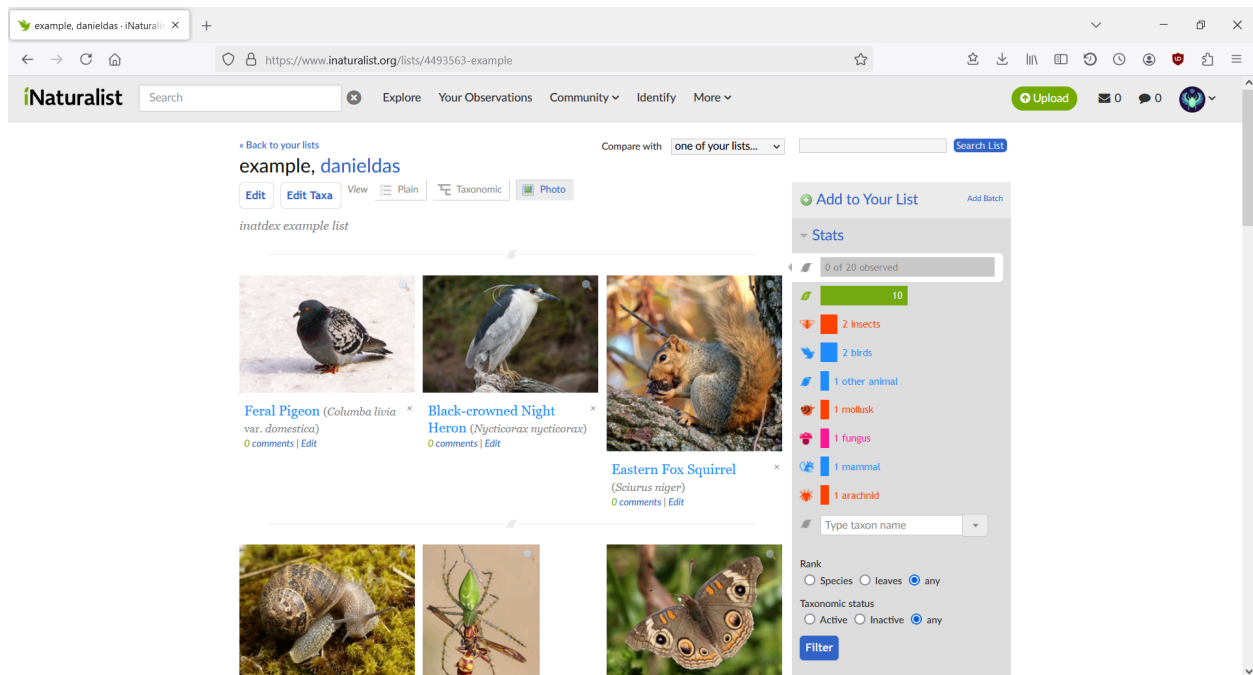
example, danieldas · iNaturali ×

https://www.inaturalist.org/lists/4493563-example

iNaturalist Search Explore Your Observations Community Identify More Upload 0 0

« Back to your lists

example, danieldas

Edit Edit Taxa View Plain Taxonomic Photo

inatdex example list

Compare with one of your lists... Search List

Add to Your List Add Batch

Stats

0 of 20 observed

10

2 insects

2 birds

1 other animal

1 mollusk

1 fungus

1 mammal

1 arachnid

Type taxon name

Rank

Species leaves any

Taxonomic status

Active Inactive any

Filter

Feral Pigeon (Columba livia var. domestica)
0 comments | Edit

Black-crowned Night Heron (Nycticorax nycticorax)
0 comments | Edit

Eastern Fox Squirrel (Sciurus niger)
0 comments | Edit